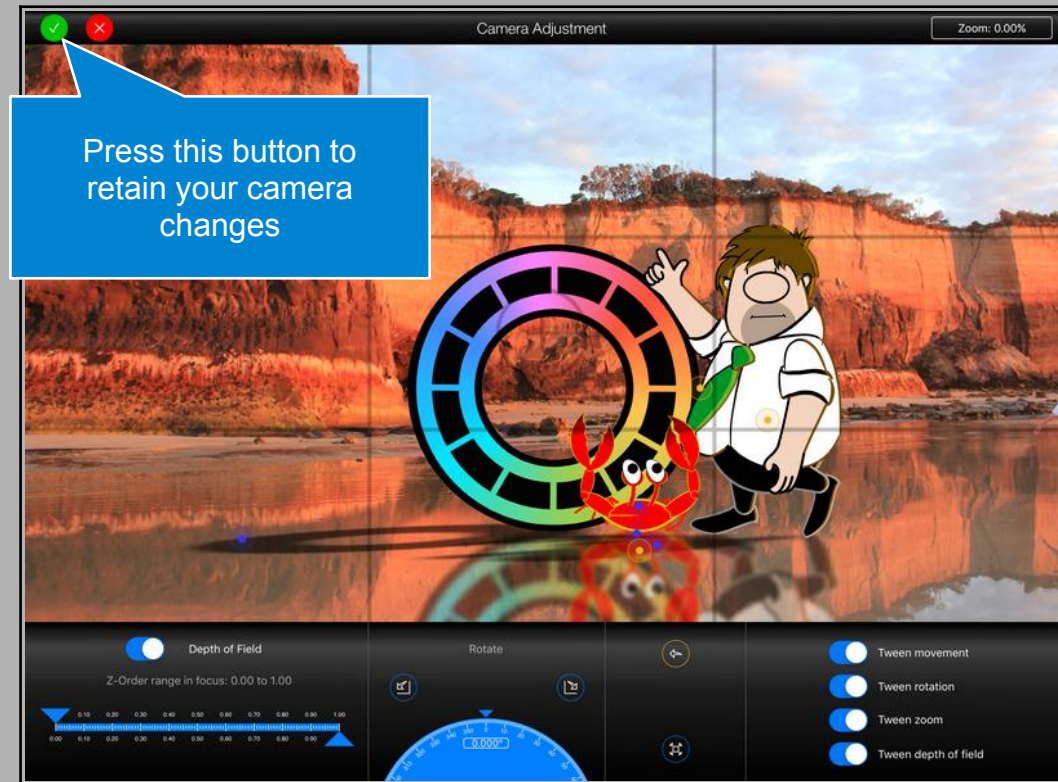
Camera Adjustment

Zoom: 0.00%

Press this button to retain your camera changes

Depth of Field

Z-Order range in focus: 0.00 to 1.00

0.10 0.20 0.30 0.40 0.50 0.60 0.70 0.80 0.90 1.00

0.00 0.10 0.20 0.30 0.40 0.50 0.60 0.70 0.80 0.90

Rotate

0.000°

Tween movement

Tween rotation

Tween zoom

Tween depth of field